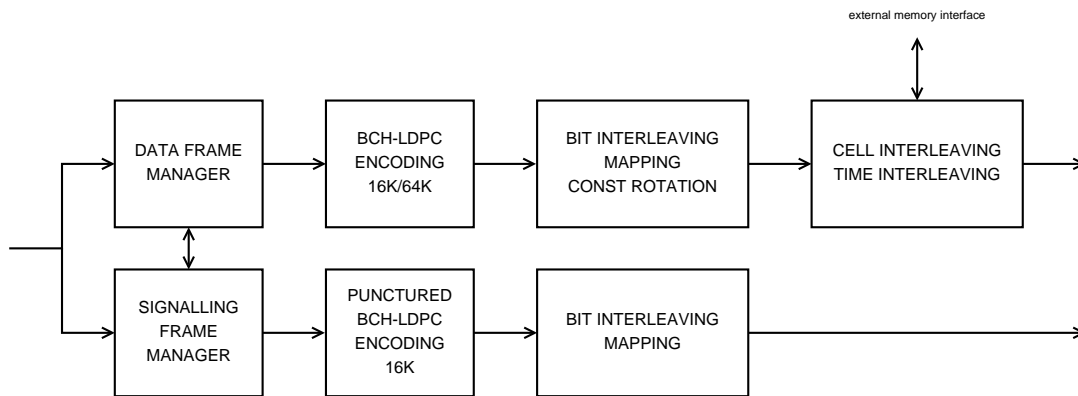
external memory interface

DATA FRAME MANAGER

BCH-LDPC ENCODING 16K/64K

BIT INTERLEAVING MAPPING CONST ROTATION

CELL INTERLEAVING TIME INTERLEAVING

SIGNALLING FRAME MANAGER

PUNCTURED BCH-LDPC ENCODING 16K

BIT INTERLEAVING MAPPING